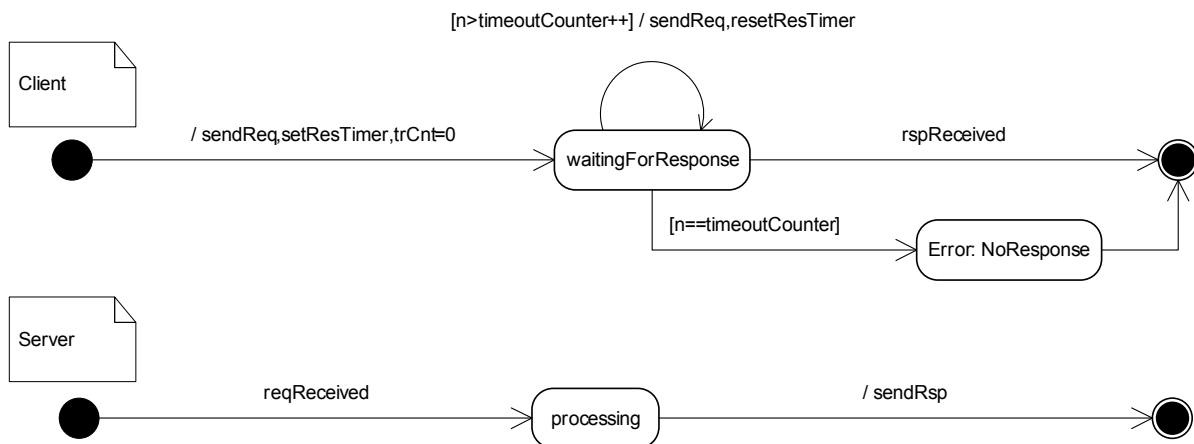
[n>timeoutCounter++] / sendReq,resetResTimer

Client

/ sendReq,setResTimer,trCnt=0

waitingForResponse

rspReceived

[n==timeoutCounter]

Error: NoResponse

Server

reqReceived

processing

/ sendRsp